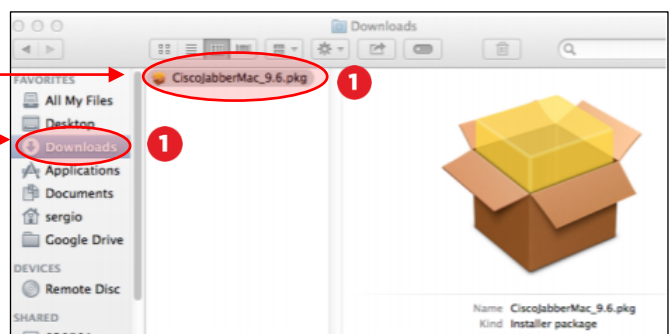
Downloads

FAVORITES
All My Files
Desktop
Downloads
Applications
Documents
sergio
Google Drive
DEVICES
Remote Disc
SHARED

CiscoJabberMac_9.6.pkg
1
1

Name CiscoJabberMac_9.6.pkg
Kind Installer package